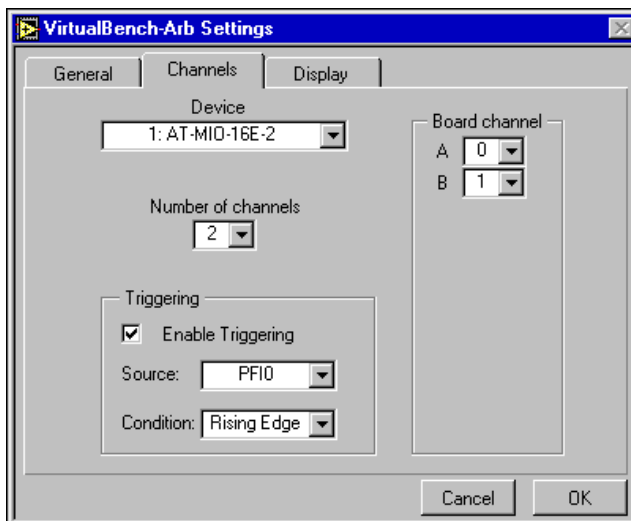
VirtualBench-Arb Settings

General

Channels

Display

Device

1: AT-MIO-16E-2

Number of channels

2

Triggering

Enable Triggering

Source: PFI0

Condition: Rising Edge

Board channel

A 0

B 1

Cancel

OK